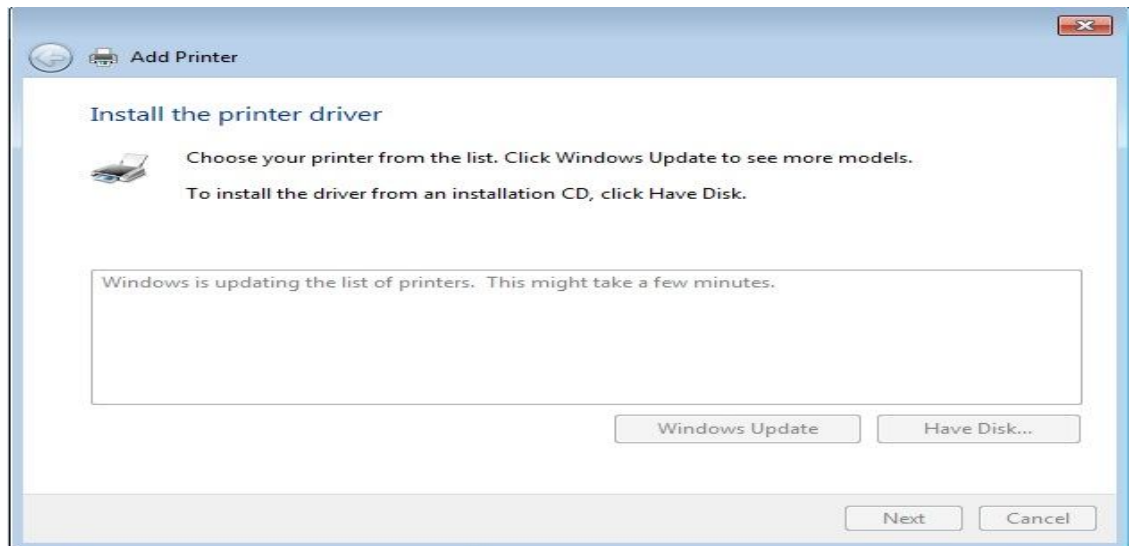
Add Printer

Install the printer driver

Choose your printer from the list. Click Windows Update to see more models.

To install the driver from an installation CD, click Have Disk.

Windows is updating the list of printers. This might take a few minutes.

Windows Update

Have Disk...

Next

Cancel